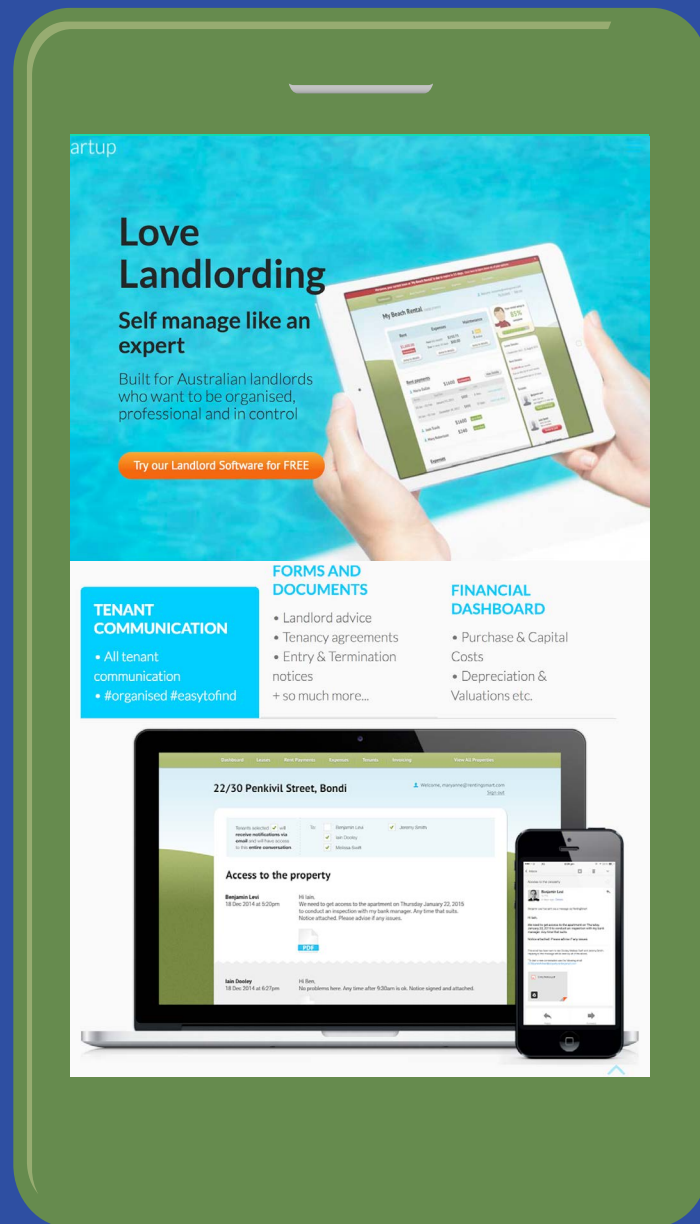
artup

Love Landlording

Self manage like an expert

Built for Australian landlords who want to be organised, professional and in control

Try our Landlord Software for FREE

My Beach Rental

TENANT COMMUNICATION

• All tenant communication
• #organised #easytofind

FORMS AND DOCUMENTS

• Landlord advice
• Tenancy agreements
• Entry & Termination notices
+ so much more...

FINANCIAL DASHBOARD

• Purchase & Capital Costs
• Depreciation & Valuations etc.

Dashboard Leases Rent Payments Expenses Tenants Invoicing View All Properties

22/30 Penkivil Street, Bondi

Welcome, maryanne@rentingsmart.com
Sign out

Tenants selected will receive notifications via email and will have access to the entire conversation

To: Benjamin Lesi Jeremy Smith Iain Dooley Melissa Swift

Access to the property

Benjamin Lesi
18 Dec 2014 at 5:20pm

Hi Iain,
We need to get access to the apartment on Thursday January 22, 2015 to conduct an inspection with my bank manager. Any time that suits.
Notice attached. Please advise if any issues.

PDF

Iain Dooley
18 Dec 2014 at 6:27pm

Hi Ben,
No problems here. Any time after 9:30am is ok. Notice signed and attached.